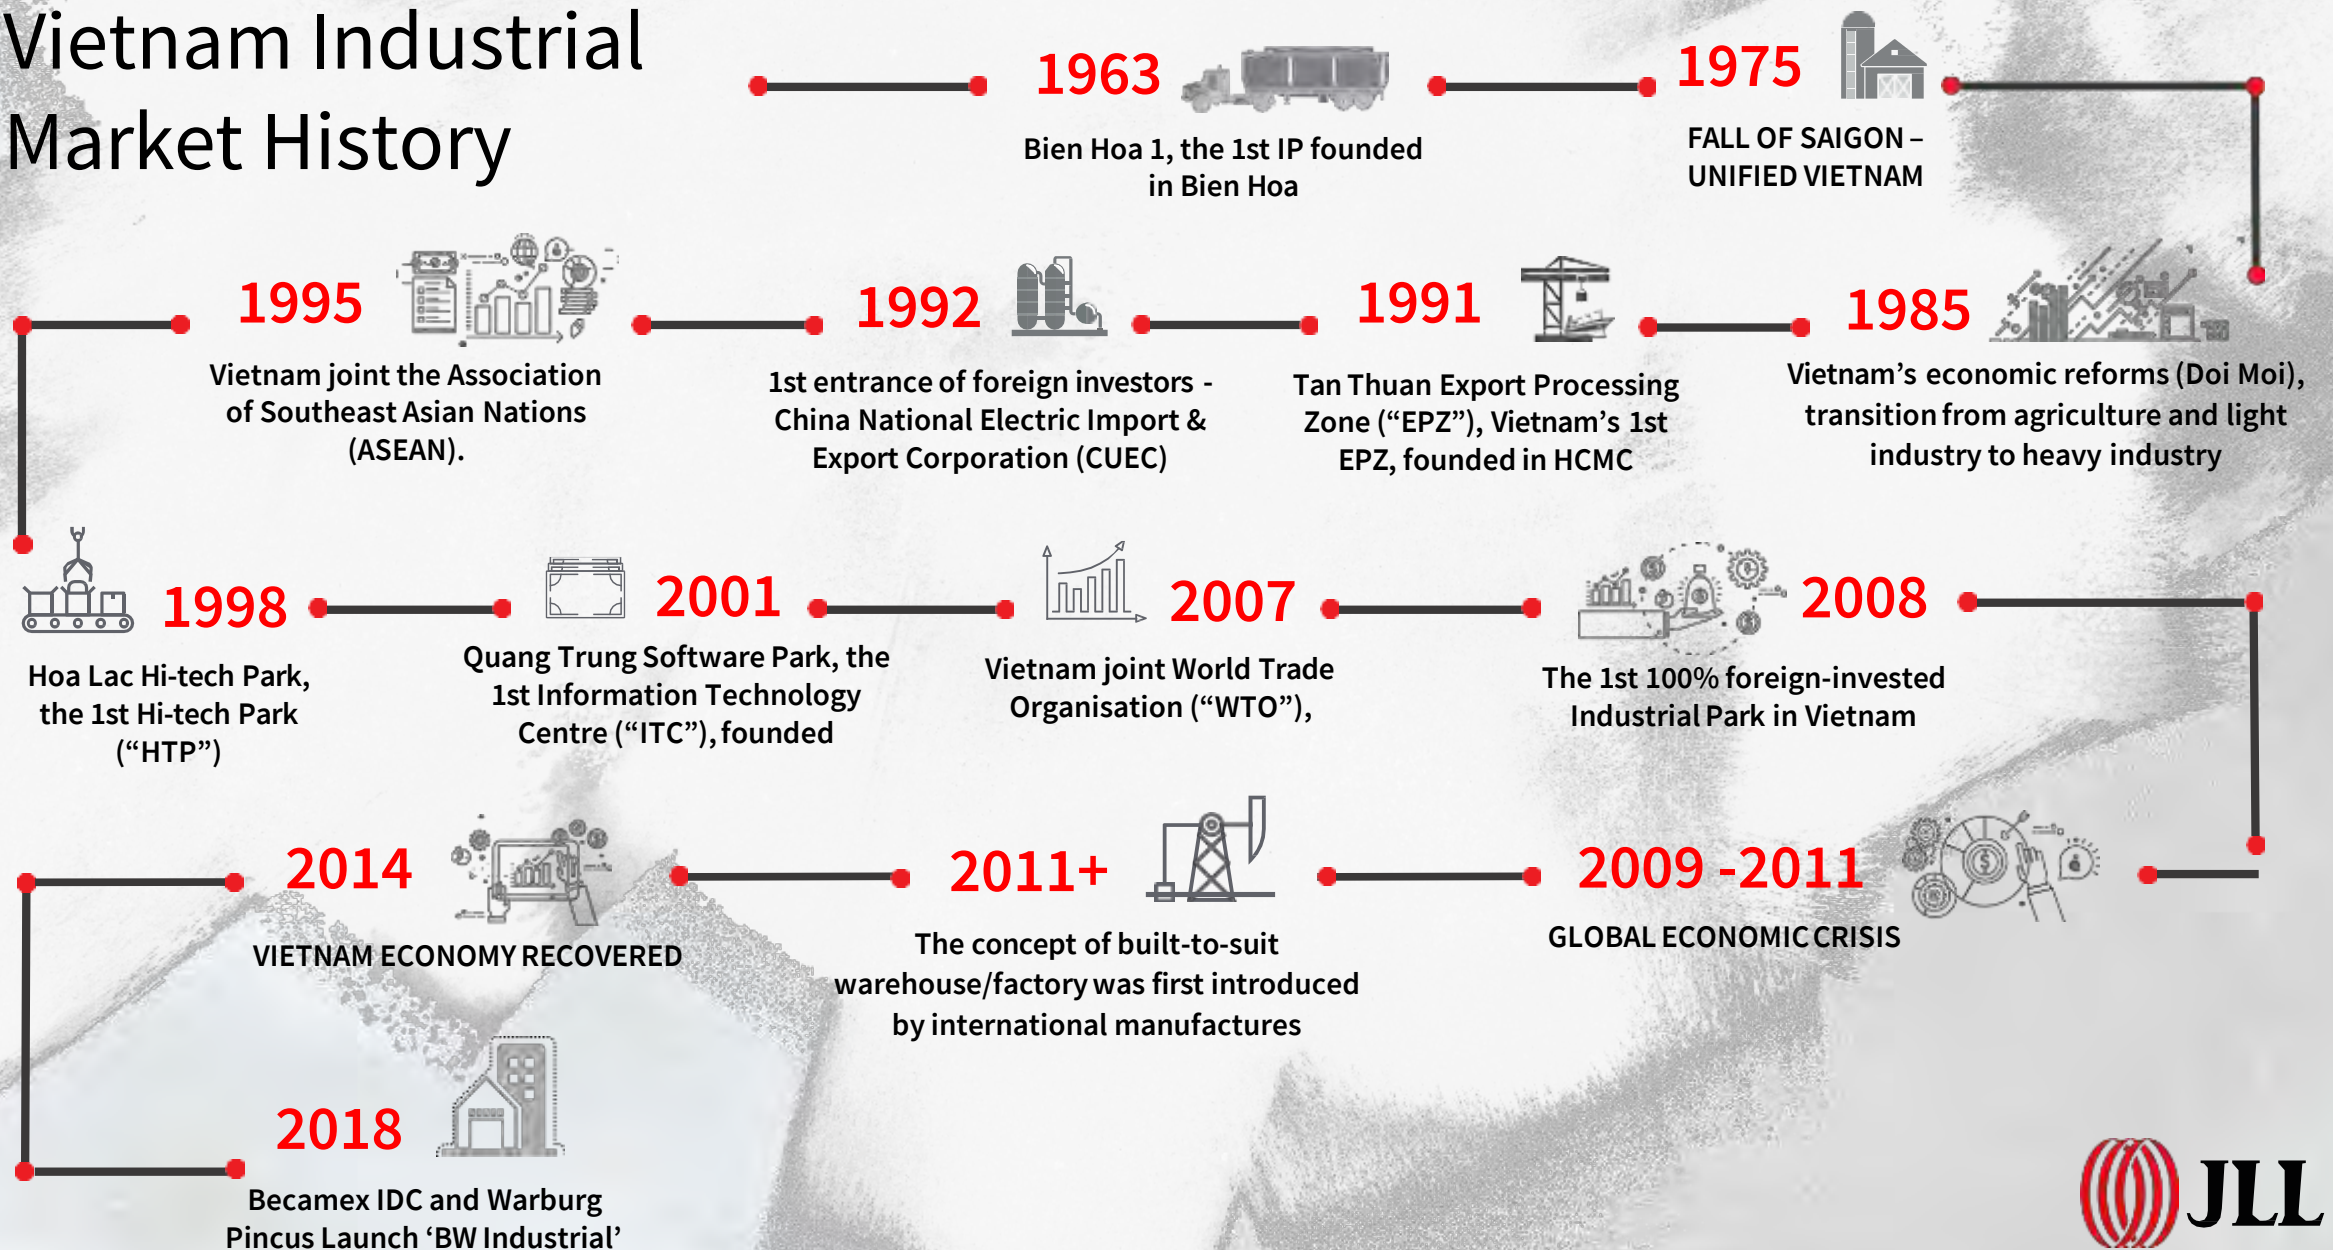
Vietnam Industrial Market History

1963
Bien Hoa 1, the 1st IP founded in Bien Hoa

1975
FALL OF SAIGON – UNIFIED VIETNAM

1985
Vietnam's economic reforms (Doi Moi), transition from agriculture and light industry to heavy industry

1991
Tan Thuan Export Processing Zone ("EPZ"), Vietnam's 1st EPZ, founded in HCMC

1992
1st entrance of foreign investors - China National Electric Import & Export Corporation (CUEC)

1995
Vietnam joint the Association of Southeast Asian Nations (ASEAN).

1998
Hoa Lac Hi-tech Park, the 1st Hi-tech Park ("HTP")

2001
Quang Trung Software Park, the 1st Information Technology Centre ("ITC"), founded

2007
Vietnam joint World Trade Organisation ("WTO"),

2008
The 1st 100% foreign-invested Industrial Park in Vietnam

2009 -2011
GLOBAL ECONOMIC CRISIS

2011+
The concept of built-to-suit warehouse/factory was first introduced by international manufactures

2014
VIETNAM ECONOMY RECOVERED

2018
Becamex IDC and Warburg Pincus Launch 'BW Industrial'

JLL